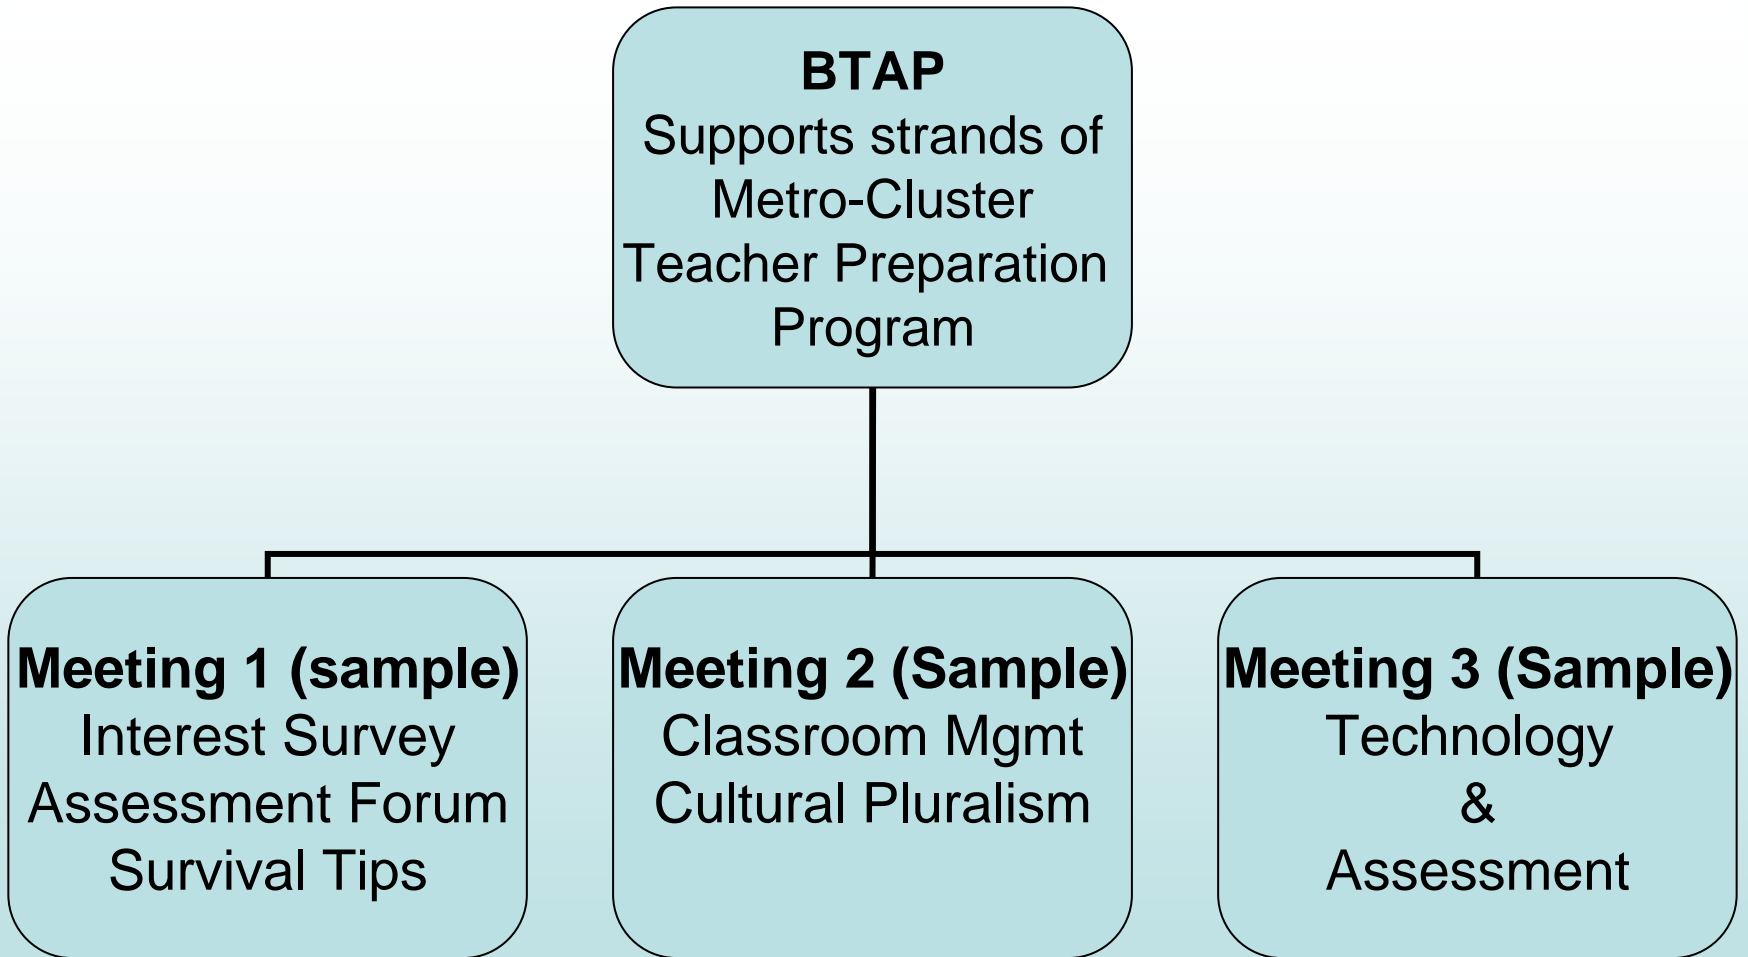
BTAP
Supports strands of Metro-Cluster Teacher Preparation Program

Meeting 1 (sample)
Interest Survey
Assessment Forum
Survival Tips

Meeting 2 (Sample)
Classroom Mgmt
Cultural Pluralism

Meeting 3 (Sample)
Technology
&
Assessment